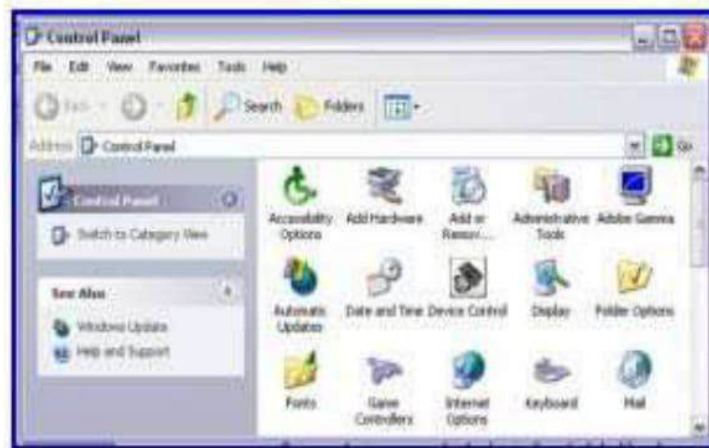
Control Panel

File Edit View Favorites Tools Help

Back Search Folders

Address Control Panel Go

Control Panel

Switch to Category View

See Also

Windows Update

Help and Support

Accessibility Options

Add Hardware

Add or Remov...

Administrative Tools

Adobe Gamma

Automatic Updates

Date and Time

Device Control

Display

Folder Options

Fonts

Game Controllers

Internet Options

Keyboard

Mail